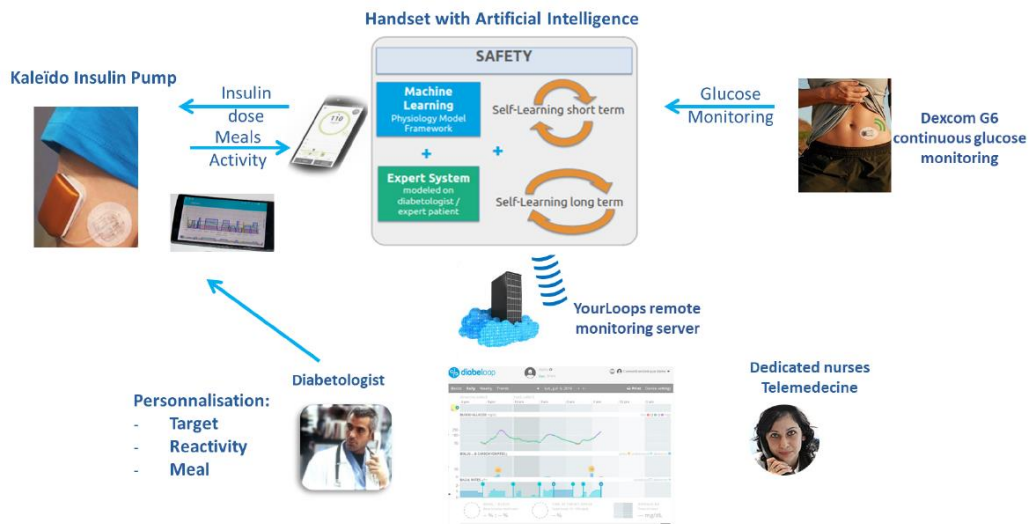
Handset with Artificial Intelligence

SAFETY

Machine Learning
Physiology Model Framework

+

Expert System
modeled on diabetologist / expert patient

+

Self-Learning short term

Self-Learning long term

Kaleïdo Insulin Pump

Insulin dose

Meals

Activity

110

Glucose Monitoring

Dexcom G6 continuous glucose monitoring

YourLoops remote monitoring server

Diabetologist

Personnalisation:
- Target
- Reactivity
- Meal

diabeloop

Dedicated nurses
Telemedecine